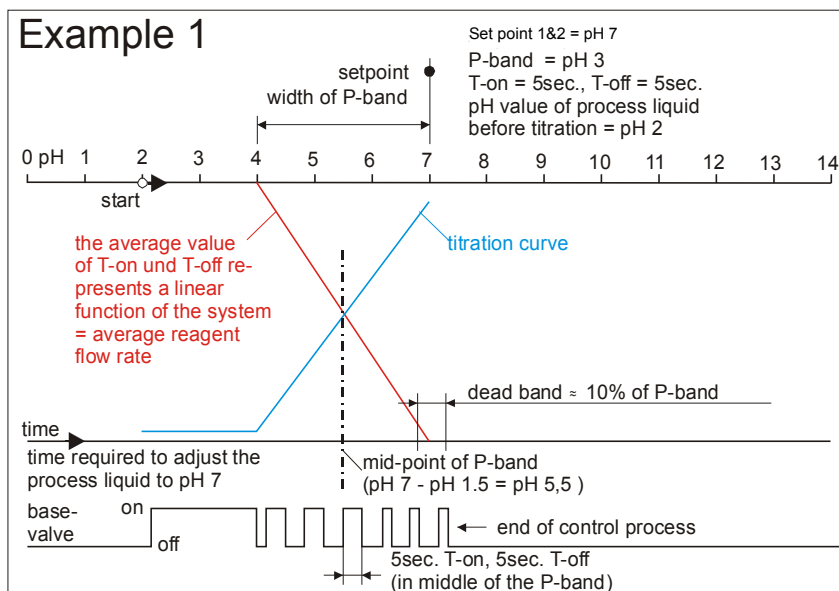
Example 1

Set point 1&2 = pH 7
P-band = pH 3
T-on = 5sec., T-off = 5sec.
pH value of process liquid before titration = pH 2

setpoint
width of P-band

0 pH 1 2 3 4 5 6 7 8 9 10 11 12 13 14

start

the average value of T-on und T-off represents a linear function of the system = average reagent flow rate

titration curve

dead band ≈ 10% of P-band

time

time required to adjust the process liquid to pH 7

mid-point of P-band
(pH 7 - pH 1.5 = pH 5,5 )

base-valve

on

off

← end of control process

5sec. T-on, 5sec. T-off
(in middle of the P-band)